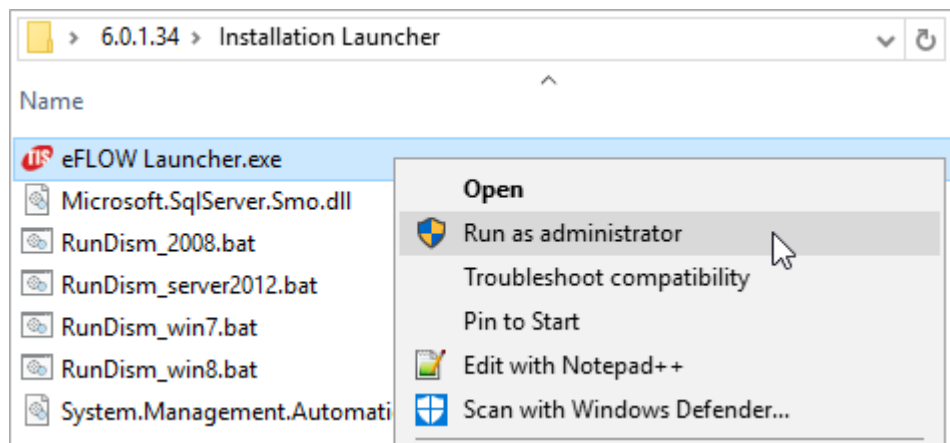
> 6.0.1.34 > Installation Launcher

Name

eFLOW Launcher.exe
Microsoft.SqlServer.Smo.dll
RunDism_2008.bat
RunDism_server2012.bat
RunDism_win7.bat
RunDism_win8.bat
System.Management.Automati

Open
Run as administrator
Troubleshoot compatibility
Pin to Start
Edit with Notepad++
Scan with Windows Defender...